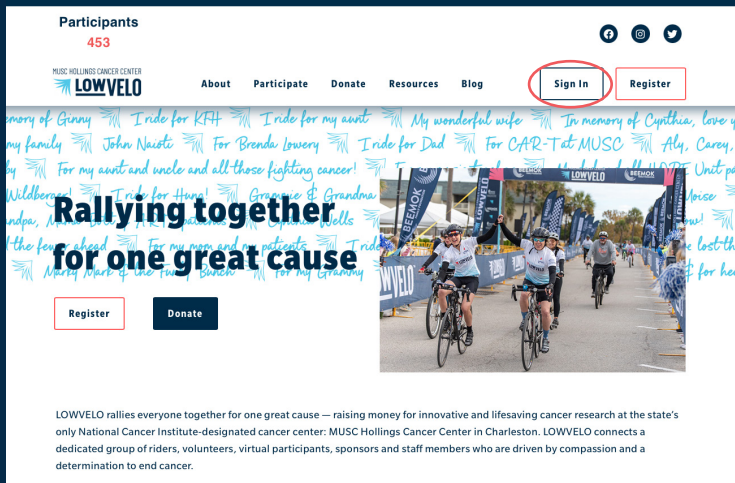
Participants
453

MUSC HOLLINGS CANCER CENTER
LOWVELO

About Participate Donate Resources Blog

Sign In

Register

memory of Ginny I ride for KFH I ride for my aunt My wonderful wife In memory of Cynthia, love y
my family John Naioti For Brenda Lowery I ride for Dad For CAR-T at MUSC Aly, Carey,
For my aunt and uncle and all those fighting cancer!
Wildberger! I ride for Hung! Grammie & Grandma
ndpa,
the fo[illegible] ahead For my mom and my patients
Marky Mark & the Funky Bunch For my Grammy

Rallying together for one great cause

BEEMOK
LOWVELO

Register

Donate

LOWVELO rallies everyone together for one great cause — raising money for innovative and lifesaving cancer research at the state's only National Cancer Institute-designated cancer center: MUSC Hollings Cancer Center in Charleston. LOWVELO connects a dedicated group of riders, volunteers, virtual participants, sponsors and staff members who are driven by compassion and a determination to end cancer.